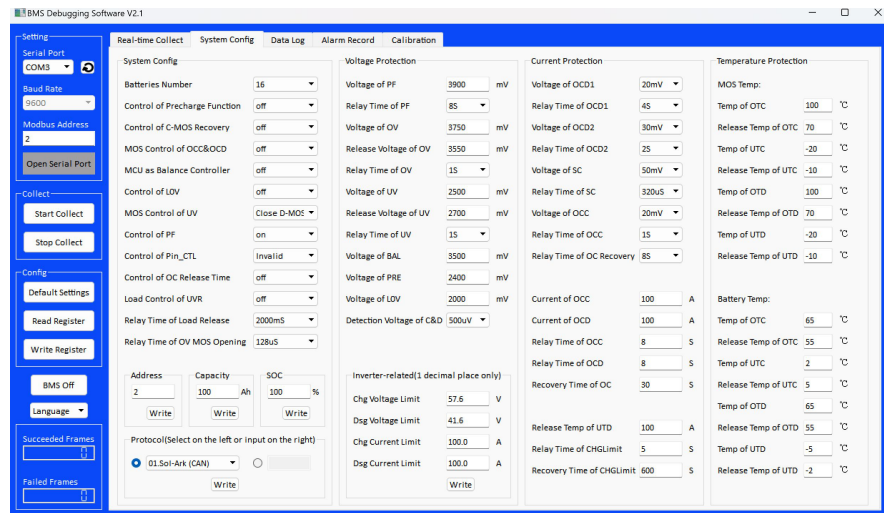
BMS Debugging Software V2.1

Setting
Serial Port
COM3
Baud Rate
9600
Modbus Address
2
Open Serial Port

Collect
Start Collect
Stop Collect

Config
Default Settings
Read Register
Write Register

BMS Off
Language

Succeeded Frames
0

Failed Frames
0

Real-time Collect | System Config | Data Log | Alarm Record | Calibration

System Config

| | |
|---|---|
| Batteries Number | 16 |
| Control of Precharge Function | off |
| Control of C-MOS Recovery | off |
| MOS Control of OCC&OCD | off |
| MCU as Balance Controller | off |
| Control of L0V | off |
| MOS Control of UV | Close D-MOS |
| Control of PF | on |
| Control of Pin_CTL | Invalid |
| Control of OC Release Time | off |
| Load Control of UVR | off |
| Relay Time of Load Release | 2000mS |
| Relay Time of OV MOS Opening | 128uS |

Address
2
Write

Capacity
100 Ah
Write

SOC
100 %
Write

Protocol(Select on the left or input on the right)
01.Sol-Ark (CAN)
Write

Voltage Protection

| | | |
|---|---|---|
| Voltage of PF | 3900 | mV |
| Relay Time of PF | 8S | |
| Voltage of OV | 3750 | mV |
| Release Voltage of OV | 3550 | mV |
| Relay Time of OV | 1S | |
| Voltage of UV | 2500 | mV |
| Release Voltage of UV | 2700 | mV |
| Relay Time of UV | 1S | |
| Voltage of BAL | 3500 | mV |
| Voltage of PRE | 2400 | mV |
| Voltage of L0V | 2000 | mV |
| Detection Voltage of C&D | 500uV | |

Inverter-related(1 decimal place only)

| | | |
|---|---|---|
| Chg Voltage Limit | 57.6 | V |
| Dsg Voltage Limit | 41.6 | V |
| Chg Current Limit | 100.0 | A |
| Dsg Current Limit | 100.0 | A |

Write

Current Protection

| | | |
|---|---|---|
| Voltage of OCD1 | 20mV | |
| Relay Time of OCD1 | 4S | |
| Voltage of OCD2 | 30mV | |
| Relay Time of OCD2 | 2S | |
| Voltage of SC | 50mV | |
| Relay Time of SC | 320uS | |
| Voltage of OCC | 20mV | |
| Relay Time of OCC | 1S | |
| Relay Time of OC Recovery | 8S | |
| Current of OCC | 100 | A |
| Current of OCD | 100 | A |
| Relay Time of OCC | 8 | S |
| Relay Time of OCD | 8 | S |
| Recovery Time of OC | 30 | S |
| Release Temp of UTD | 100 | A |
| Relay Time of CHGLimit | 5 | S |
| Recovery Time of CHGLimit | 600 | S |

Temperature Protection

MOS Temp:

| | | |
|---|---|---|
| Temp of OTC | 100 | ℃ |
| Release Temp of OTC | 70 | ℃ |
| Temp of UTC | -20 | ℃ |
| Release Temp of UTC | -10 | ℃ |
| Temp of OTD | 100 | ℃ |
| Release Temp of OTD | 70 | ℃ |
| Temp of UTD | -20 | ℃ |
| Release Temp of UTD | -10 | ℃ |

Battery Temp:

| | | |
|---|---|---|
| Temp of OTC | 65 | ℃ |
| Release Temp of OTC | 55 | ℃ |
| Temp of UTC | 2 | ℃ |
| Release Temp of UTC | 5 | ℃ |
| Temp of OTD | 65 | ℃ |
| Release Temp of OTD | 55 | ℃ |
| Temp of UTD | -5 | ℃ |
| Release Temp of UTD | -2 | ℃ |